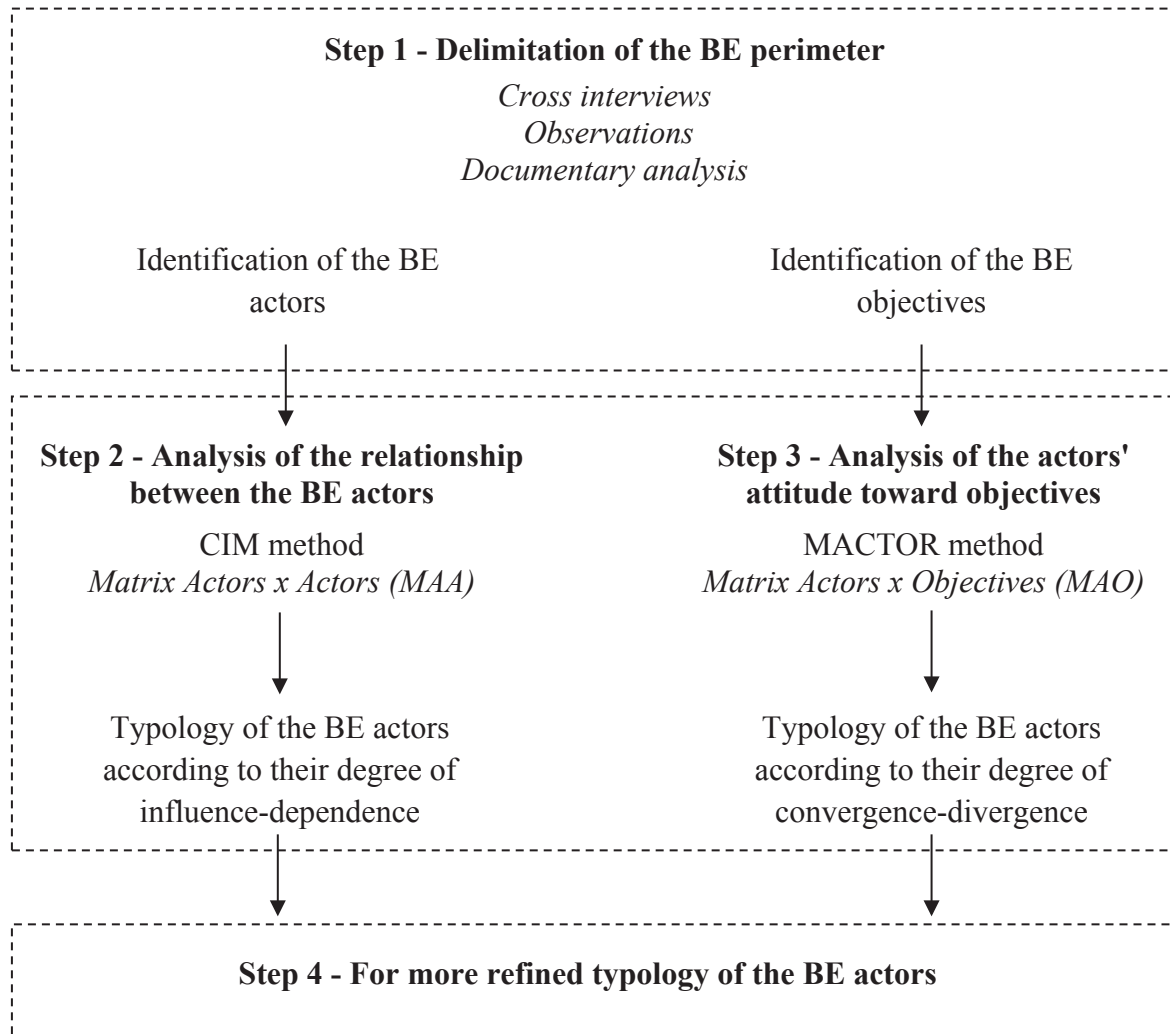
**Step 1 - Delimitation of the BE perimeter**

*Cross interviews*
*Observations*
*Documentary analysis*

Identification of the BE actors

Identification of the BE objectives

**Step 2 - Analysis of the relationship between the BE actors**

CIM method
*Matrix Actors x Actors (MAA)*

Typology of the BE actors according to their degree of influence-dependence

**Step 3 - Analysis of the actors' attitude toward objectives**

MACTOR method
*Matrix Actors x Objectives (MAO)*

Typology of the BE actors according to their degree of convergence-divergence

**Step 4 - For more refined typology of the BE actors**